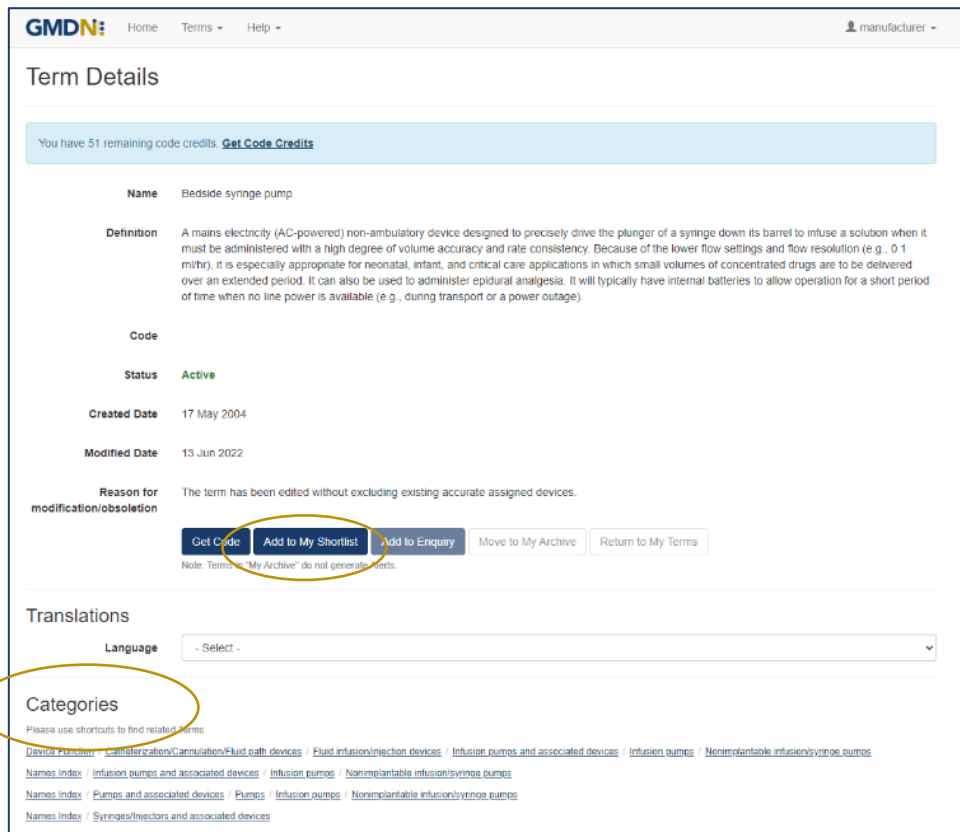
GMDN Home Terms ▾ Help ▾ manufacturer ▾

Term Details

You have 51 remaining code credits. Get Code Credits

Name Bedside syringe pump

Definition A mains electricity (AC-powered) non-ambulatory device designed to precisely drive the plunger of a syringe down its barrel to infuse a solution when it must be administered with a high degree of volume accuracy and rate consistency. Because of the lower flow settings and flow resolution (e.g., 0.1 ml/hr), it is especially appropriate for neonatal, infant, and critical care applications in which small volumes of concentrated drugs are to be delivered over an extended period. It can also be used to administer epidural analgesia. It will typically have internal batteries to allow operation for a short period of time when no line power is available (e.g., during transport or a power outage).

Code

Status Active

Created Date 17 May 2004

Modified Date 13 Jun 2022

Reason for modification/obsoletion The term has been edited without excluding existing accurate assigned devices.

Get Code Add to My Shortlist Add to Enquiry Move to My Archive Return to My Terms

Note: Terms in "My Archive" do not generate alerts.

Translations

Language - Select -

Categories

Please use shortcuts to find related terms

Device Function / Catheterization/Cannulation/Fluid path devices / Fluid infusion/injection devices / Infusion pumps and associated devices / Infusion pumps / Nonimplantable infusion/syringe pumps

Names Index / Infusion pumps and associated devices / Infusion pumps / Nonimplantable infusion/syringe pumps

Names Index / Pumps and associated devices / Pumps / Infusion pumps / Nonimplantable infusion/syringe pumps

Names Index / Syringes/Injectors and associated devices